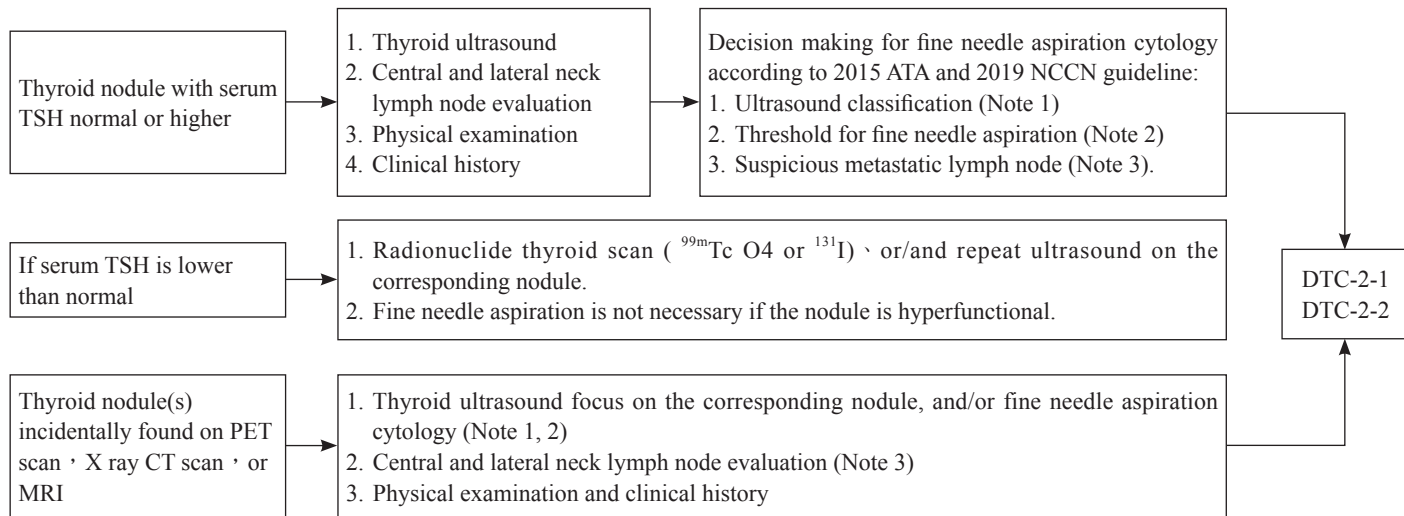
Thyroid nodule with serum TSH normal or higher

1. Thyroid ultrasound
2. Central and lateral neck lymph node evaluation
3. Physical examination
4. Clinical history

Decision making for fine needle aspiration cytology according to 2015 ATA and 2019 NCCN guideline:
1. Ultrasound classification (Note 1)
2. Threshold for fine needle aspiration (Note 2)
3. Suspicious metastatic lymph node (Note 3).

If serum TSH is lower than normal

1. Radionuclide thyroid scan ( $^{99m}$Tc O4 or $^{131}$I)、or/and repeat ultrasound on the corresponding nodule.
2. Fine needle aspiration is not necessary if the nodule is hyperfunctional.

DTC-2-1
DTC-2-2

Thyroid nodule(s) incidentally found on PET scan，X ray CT scan，or MRI

1. Thyroid ultrasound focus on the corresponding nodule, and/or fine needle aspiration cytology (Note 1, 2)
2. Central and lateral neck lymph node evaluation (Note 3)
3. Physical examination and clinical history